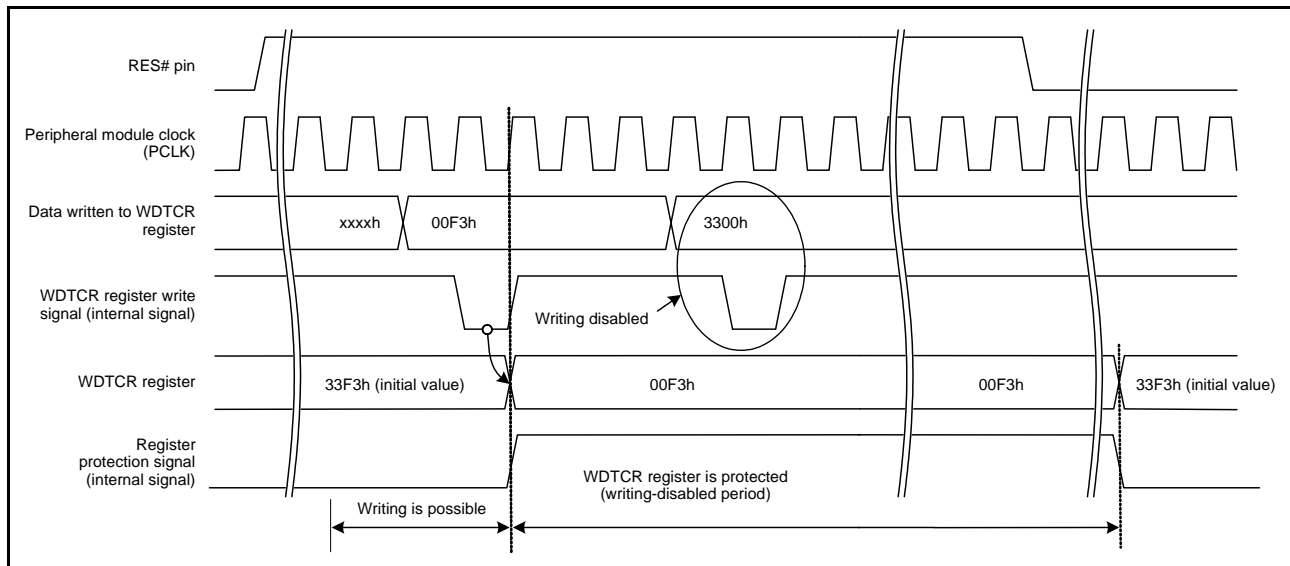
RES# pin

Peripheral module clock (PCLK)

Data written to WDTCR register

xxxxh

00F3h

3300h

WDTCR register write signal (internal signal)

Writing disabled

WDTCR register

33F3h (initial value)

00F3h

00F3h

33F3h (initial value)

Register protection signal (internal signal)

WDTCR register is protected (writing-disabled period)

Writing is possible